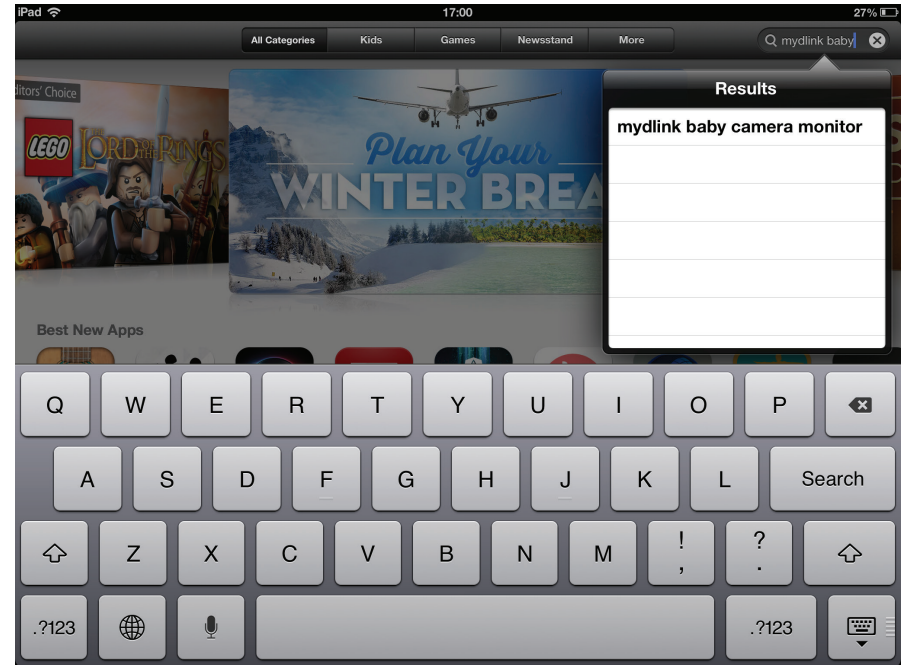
iPad 17:00 27%

All Categories Kids Games Newsstand More

mydlink baby

ditors' Choice

LEGO LORD OF THE RINGS

Plan Your WINTER BREA

Best New Apps

Results

mydlink baby camera monitor

Q W E R T Y U I O P

A S D F G H J K L Search

Z X C V B N M ! , ? .

.?123 .?123